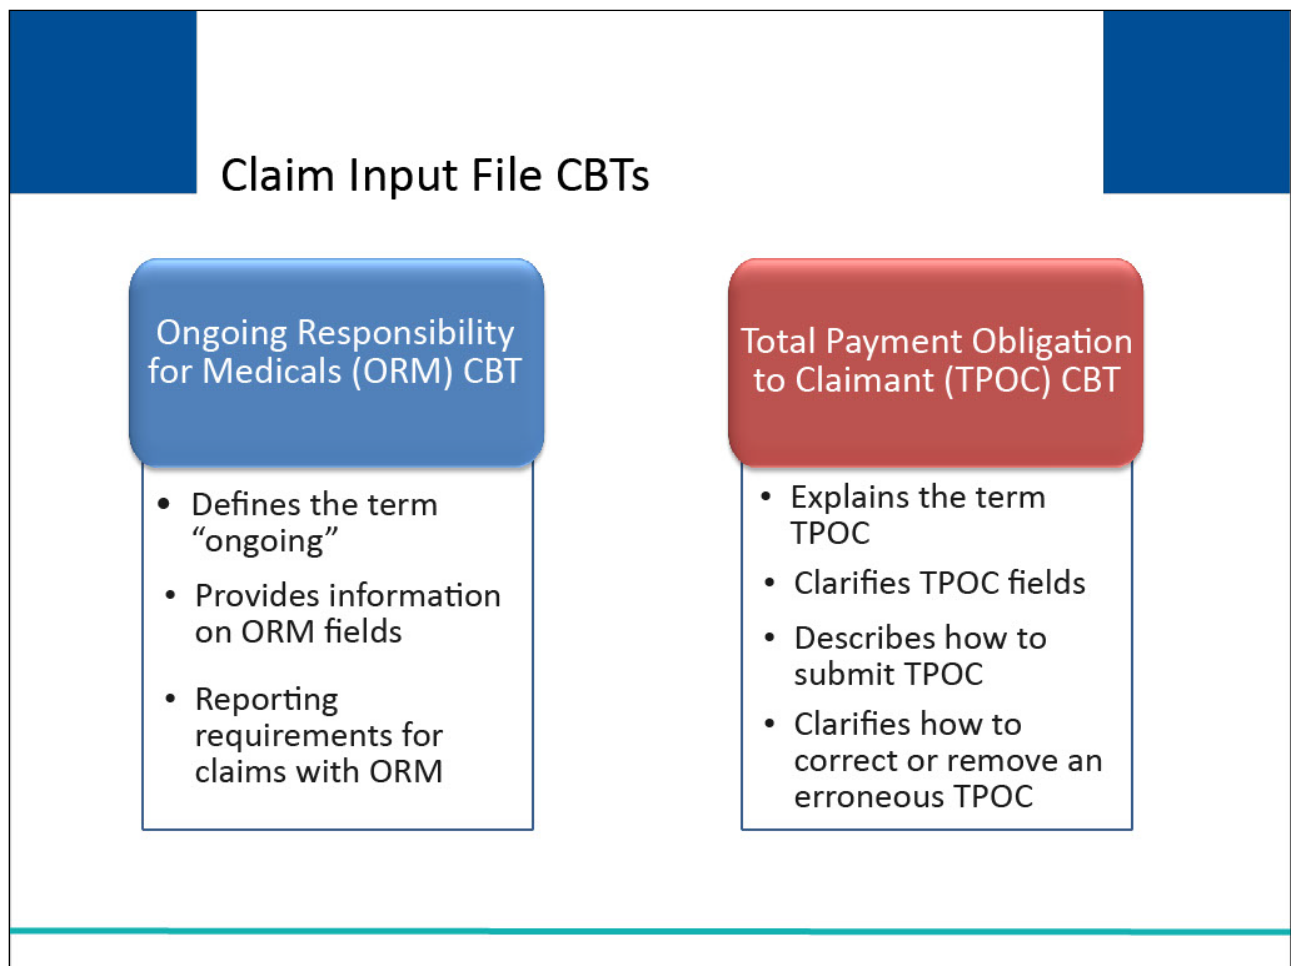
Claim Input File CBTs

Ongoing Responsibility for Medicals (ORM) CBT

- Defines the term "ongoing"
- Provides information on ORM fields
- Reporting requirements for claims with ORM

Total Payment Obligation to Claimant (TPOC) CBT

- Explains the term TPOC
- Clarifies TPOC fields
- Describes how to submit TPOC
- Clarifies how to correct or remove an erroneous TPOC